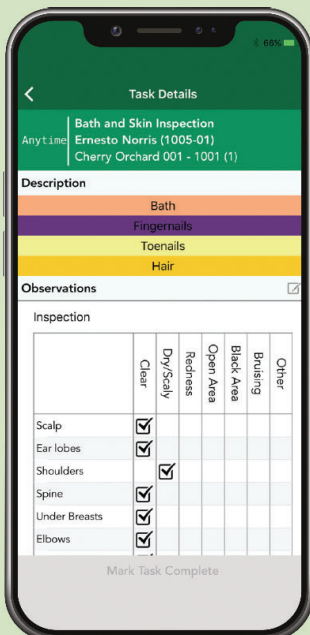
66%

Task Details

Anytime Bath and Skin Inspection
Ernesto Norris (1005-01)
Cherry Orchard 001 - 1001 (1)

Description

Bath

Fingernails

Toenails

Hair

Observations

Inspection

| | Clear | Dry/Scaly | Redness | Open Area | Black Area | Bruising | Other |
|---|---|---|---|---|---|---|---|
| Scalp | ☑ | | | | | | |
| Ear lobes | ☑ | | | | | | |
| Shoulders | | ☑ | | | | | |
| Spine | ☑ | | | | | | |
| Under Breasts | ☑ | | | | | | |
| Elbows | ☑ | | | | | | |

Mark Task Complete